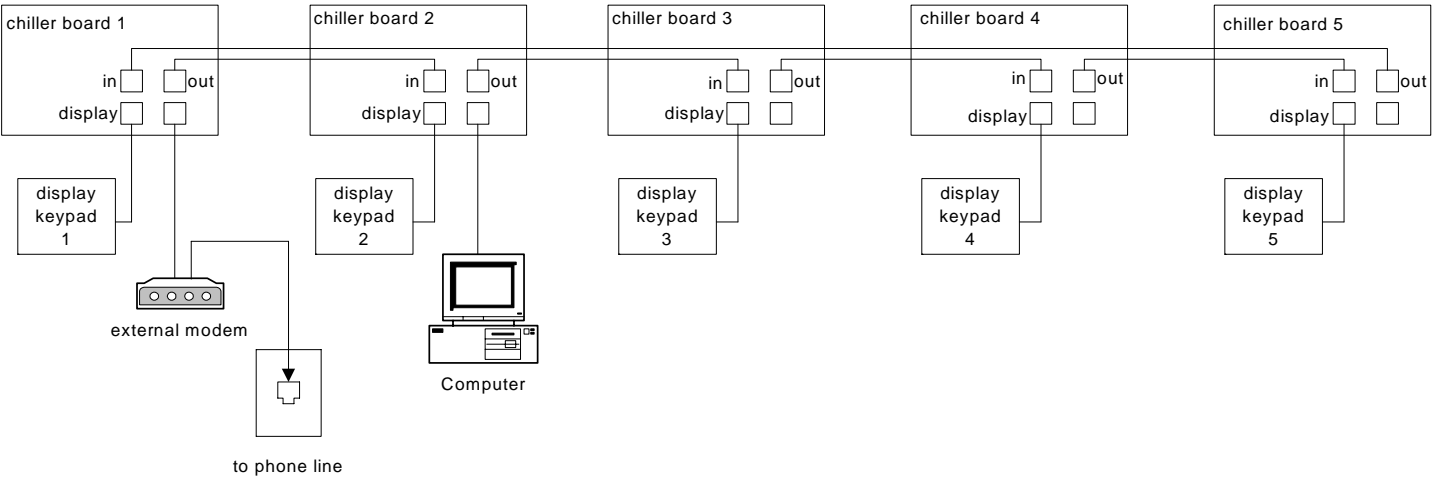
chiller board 1
in
out
display

chiller board 2
in
out
display

chiller board 3
in
out
display

chiller board 4
in
out
display

chiller board 5
in
out
display

display keypad 1

display keypad 2

display keypad 3

display keypad 4

display keypad 5

external modem

Computer

to phone line